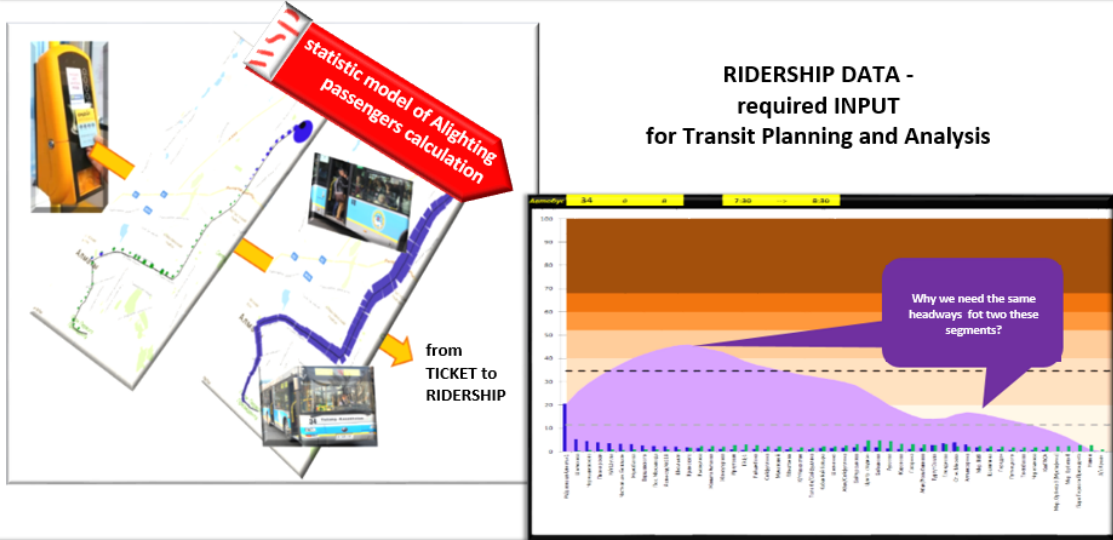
statistic model of Alighting passengers calculation

RIDERSHIP DATA -
required INPUT
for Transit Planning and Analysis

from
TICKET to
RIDERSHIP

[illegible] 34 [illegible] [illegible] 7:30 → 8:30

100
90
80
70
60
50
40
30
20
10
0

Why we need the same headways fot two these segments?